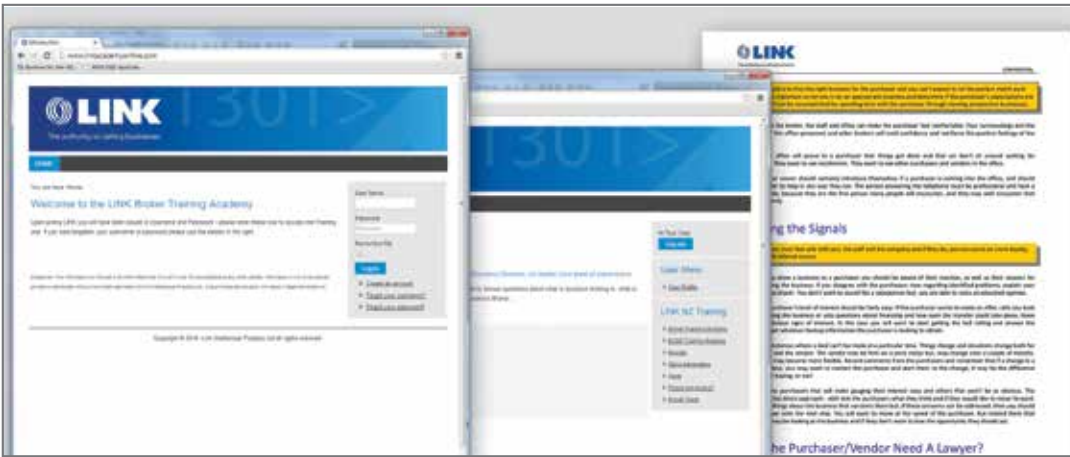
LINK

The authority on selling businesses

Welcome to the LINK Broker Training Academy

User Name

Password

Remember Me

Login

Create an account

Forgot your username?

Forgot your password?

LINK

Reading the Signals

The Purchaser/Vendor Need A Lawyer?

LINK NZ Training

User Menu

Your Profile

Log out